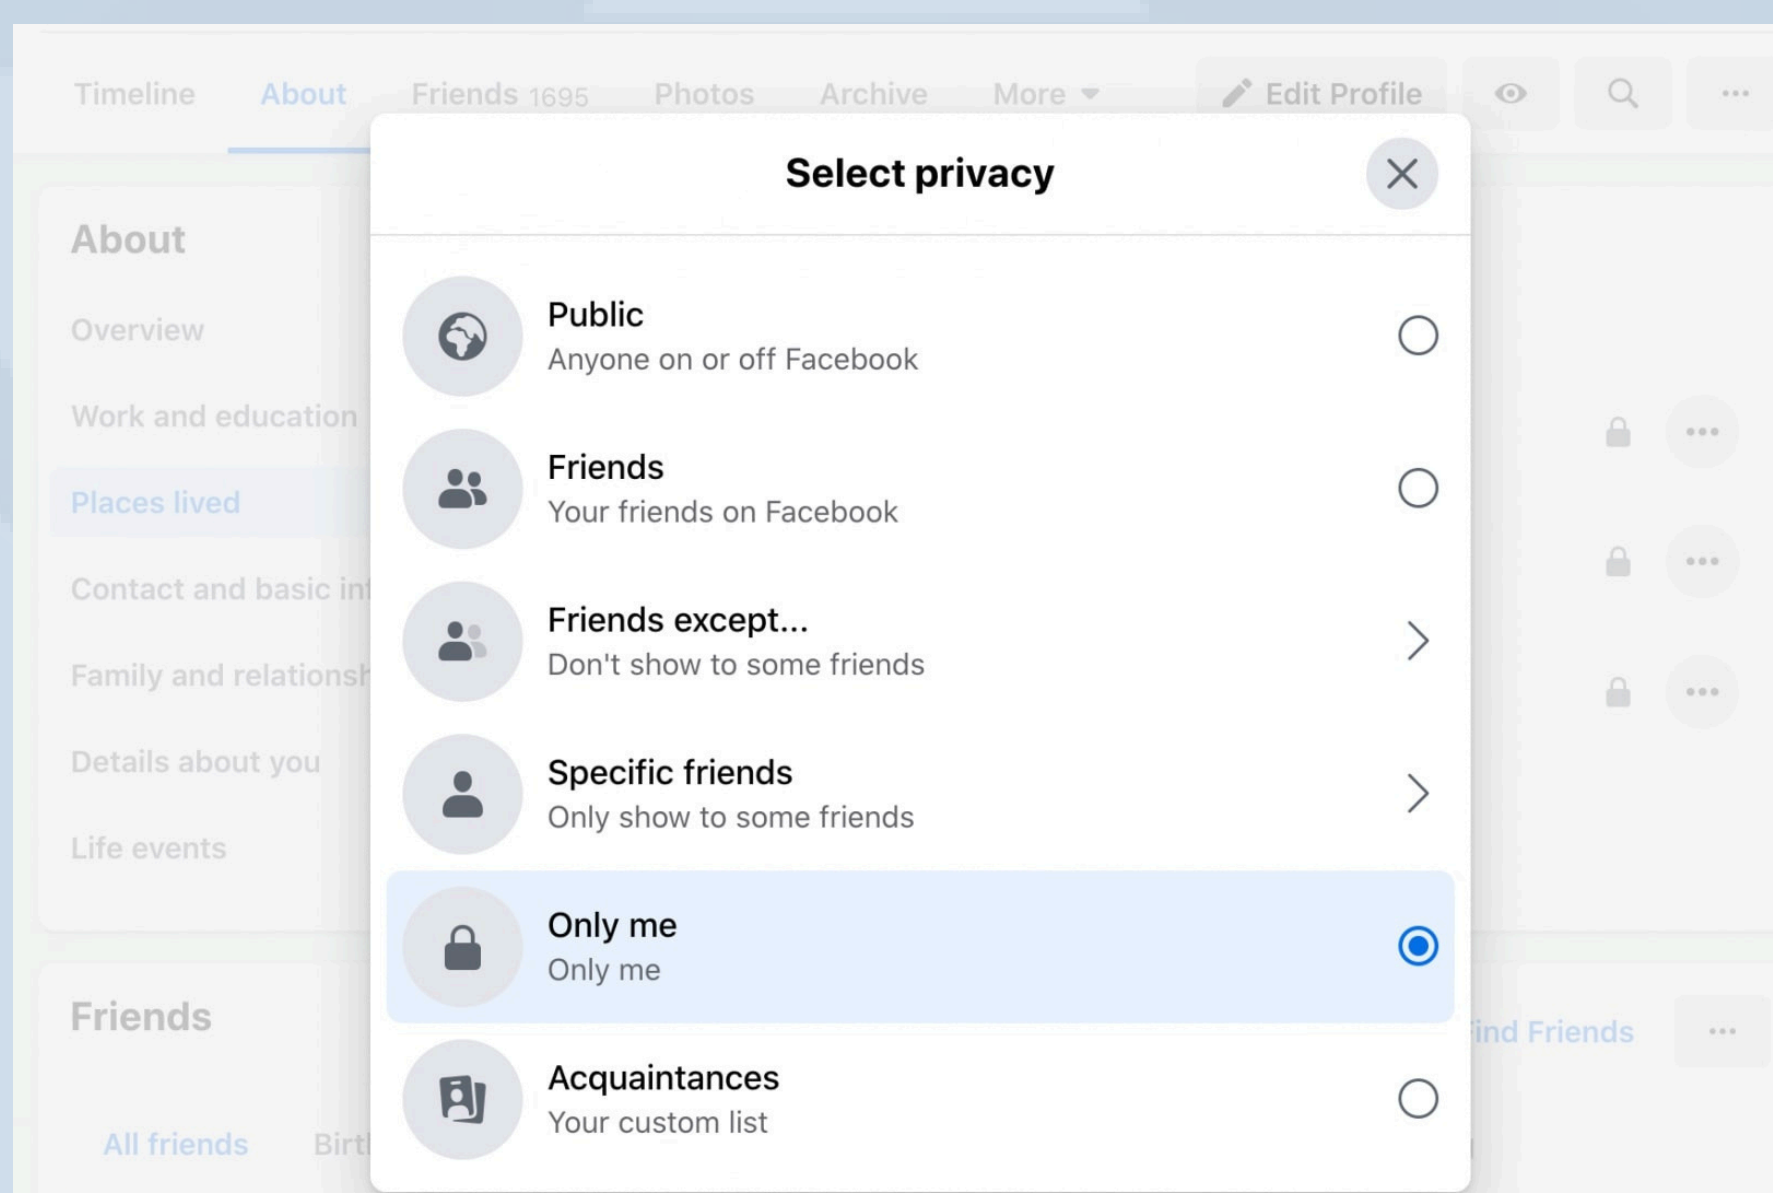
Timeline About Friends 1695 Photos Archive More Edit Profile

About

Overview

Work and education

Places lived

Contact and basic in

Family and relationsh

Details about you

Life events

Friends

All friends Birt

Select privacy

Public
Anyone on or off Facebook

Friends
Your friends on Facebook

Friends except...
Don't show to some friends

Specific friends
Only show to some friends

Only me
Only me

Acquaintances
Your custom list

ind Friends